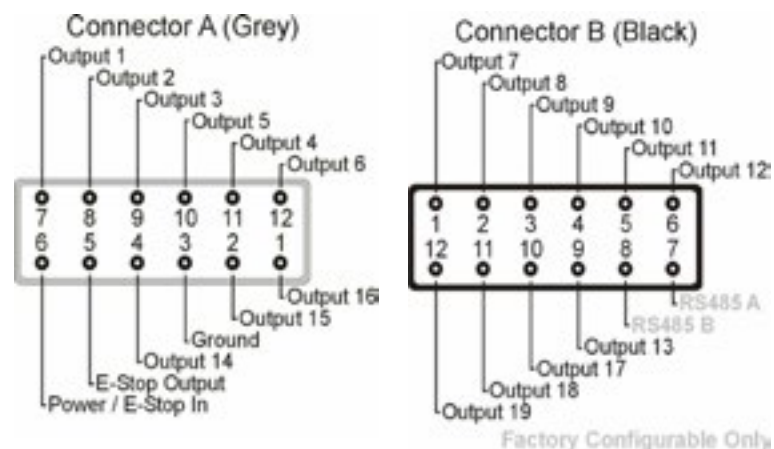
Connector A (Grey)

Output 1
Output 2
Output 3
Output 5
Output 4
Output 6

7 8 9 10 11 12
6 5 4 3 2 1

Output 16
Output 15
Ground
Output 14
E-Stop Output
Power / E-Stop In

Connector B (Black)

Output 7
Output 8
Output 9
Output 10
Output 11
Output 12

1 2 3 4 5 6
12 11 10 9 8 7

RS485 A
RS485 B
Output 13
Output 17
Output 18
Output 19

Factory Configurable Only